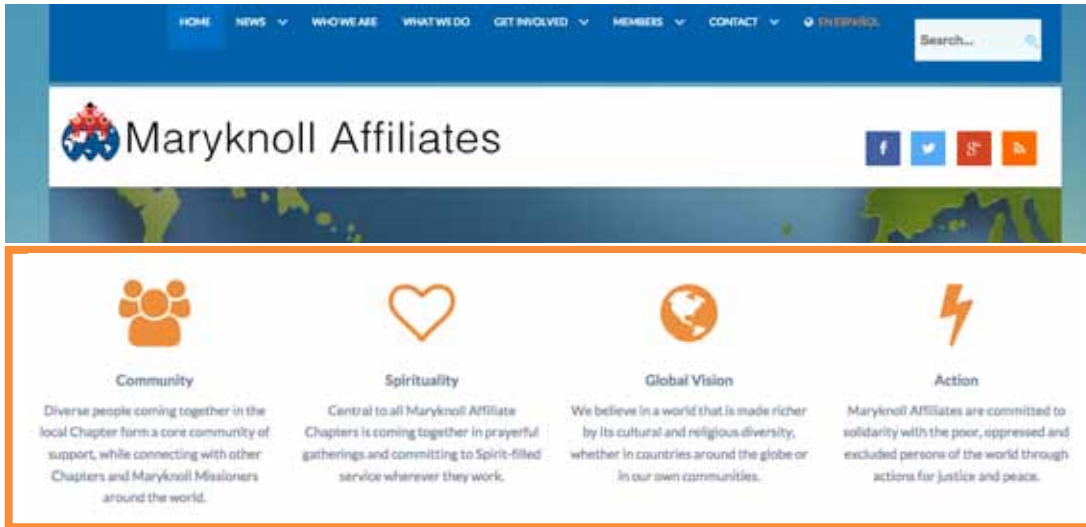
HOME NEWS WHO WE ARE WHAT WE DO GET INVOLVED MEMBERS CONTACT EN ESPAÑOL

Search...

Maryknoll Affiliates

f g+

Community

Diverse people coming together in the local Chapter form a core community of support, while connecting with other Chapters and Maryknoll Missioners around the world.

Spirituality

Central to all Maryknoll Affiliate Chapters is coming together in prayerful gatherings and committing to Spirit-filled service wherever they work.

Global Vision

We believe in a world that is made richer by its cultural and religious diversity, whether in countries around the globe or in our own communities.

Action

Maryknoll Affiliates are committed to solidarity with the poor, oppressed and excluded persons of the world through actions for justice and peace.